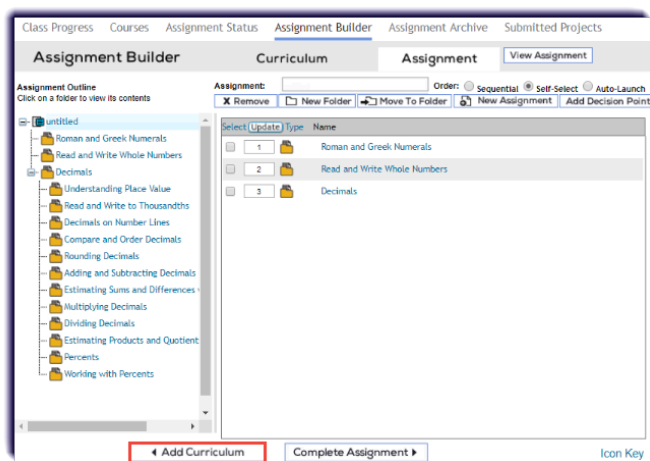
Class Progress Courses Assignment Status Assignment Builder Assignment Archive Submitted Projects

Assignment Builder Curriculum Assignment View Assignment

Assignment Outline
Click on a folder to view its contents

Assignment: Order: Sequential Self-Select Auto-Launch

Remove New Folder Move To Folder New Assignment Add Decision Point

untitled
Roman and Greek Numerals
Read and Write Whole Numbers
Decimals
Understanding Place Value
Read and Write to Thousandths
Decimals on Number Lines
Compare and Order Decimals
Rounding Decimals
Adding and Subtracting Decimals
Estimating Sums and Differences
Multiplying Decimals
Dividing Decimals
Estimating Products and Quotient
Percents
Working with Percents

| Select | Update | Type | Name |
|---|---|---|---|
| | 1 | | Roman and Greek Numerals |
| | 2 | | Read and Write Whole Numbers |
| | 3 | | Decimals |

Add Curriculum Complete Assignment Icon Key